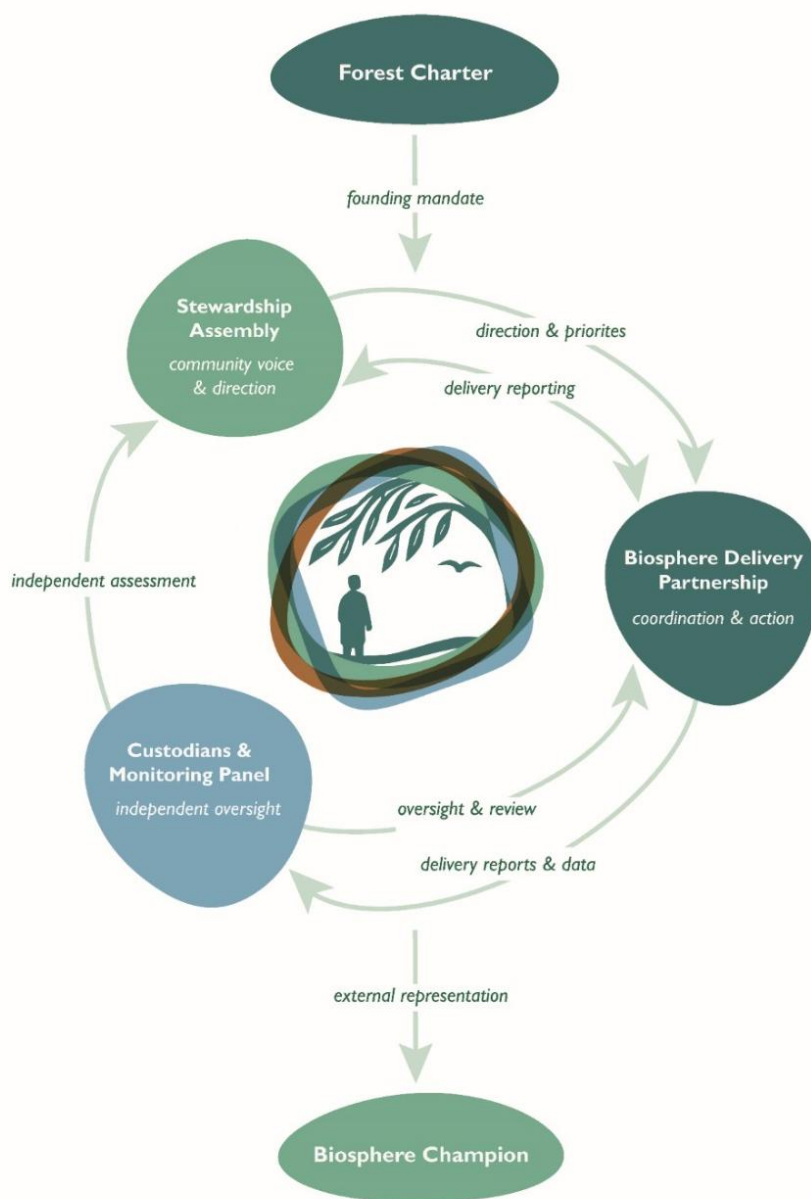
Forest Charter

founding mandate

Stewardship Assembly

community voice & direction

direction & priorites

delivery reporting

independent assessment

Biosphere Delivery Partnership

coordination & action

Custodians & Monitoring Panel

independent oversight

oversight & review

delivery reports & data

external representation

Biosphere Champion